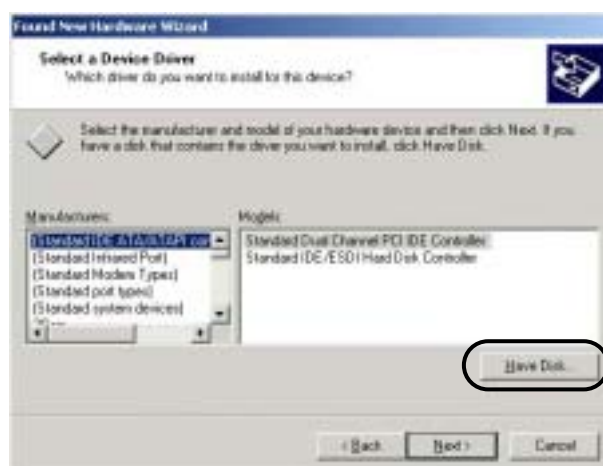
Found New Hardware Wizard

Select a Device Driver
Which driver do you want to install for this device?

Select the manufacturer and model of your hardware device and then click Next. If you have a disk that contains the driver you want to install, click Have Disk.

Manufacturers:
(Standard IDE ATA/ATAPI con
(Standard Infrared Port)
(Standard Modem Types)
(Standard port types)
(Standard system devices)

Models:
Standard Dual Channel PCI IDE Controller
Standard IDE/ESDI Hard Disk Controller

Have Disk...

< Back
Next >
Cancel